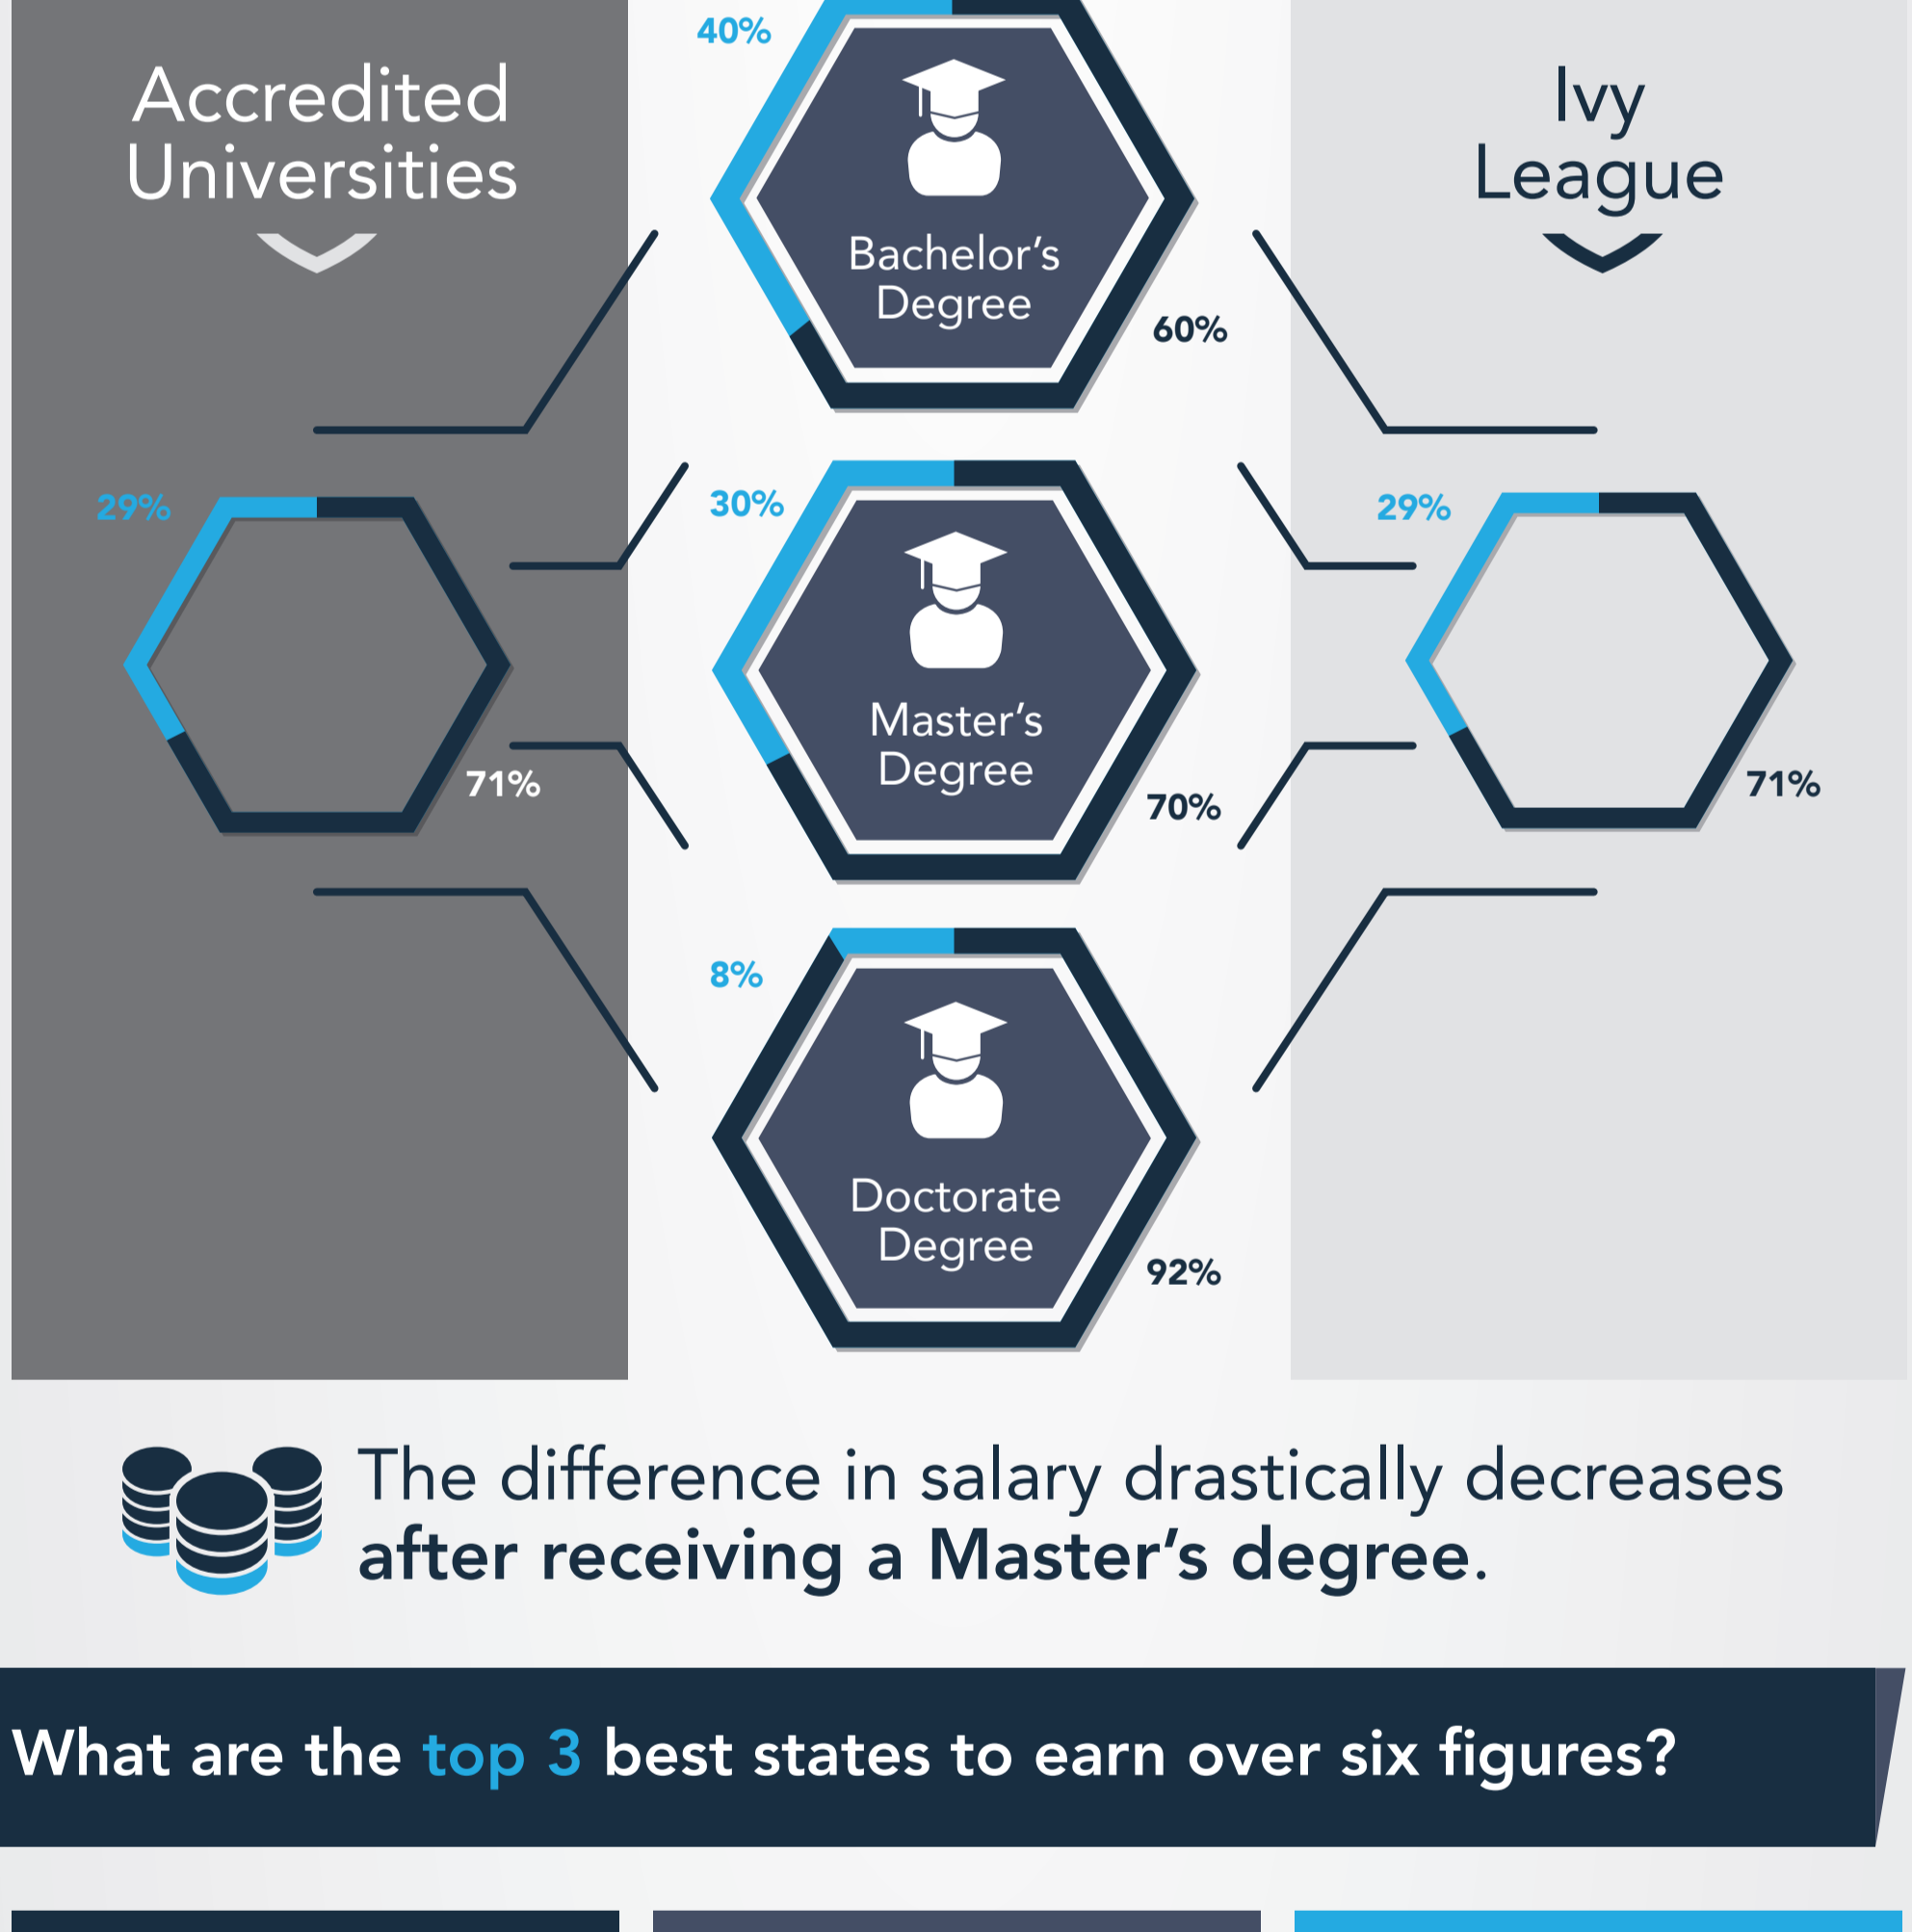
Accredited Universities

Ivy League

40%

Bachelor's Degree

60%

29%

71%

30%

Master's Degree

70%

29%

71%

8%

Doctorate Degree

92%

The difference in salary drastically decreases after receiving a Master's degree.

What are the top 3 best states to earn over six figures?